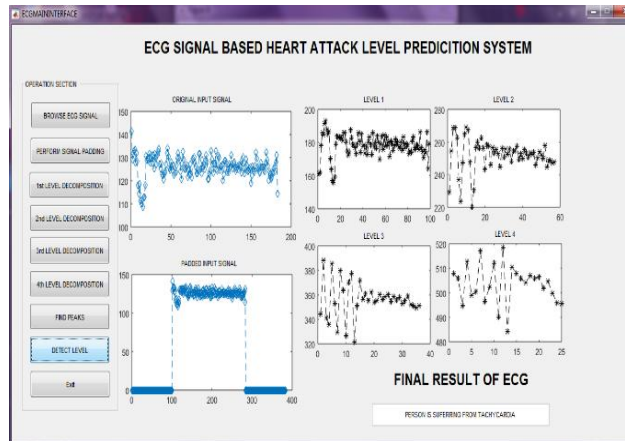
ECGMAININTERFACE

ECG SIGNAL BASED HEART ATTACK LEVEL PREDICITION SYSTEM

OPERATION SECTION

BROWSE ECG SIGNAL

PERFORM SIGNAL PADDING

1st LEVEL DECOMPOSITION

2nd LEVEL DECOMPOSITION

3rd LEVEL DECOMPOSITION

4th LEVEL DECOMPOSITION

FIND PEAKS

DETECT LEVEL

Exit

ORIGINAL INPUT SIGNAL

150
140
130
120
110
100
0 50 100 150 200

PADDED INPUT SIGNAL

100
50
0
0 100 200 300 400

LEVEL 1

200
180
160
140
0 20 40 60 80 100

LEVEL 2

280
260
240
220
0 20 40 60

LEVEL 3

400
380
360
340
320
0 10 20 30 40

LEVEL 4

520
510
500
490
480
0 5 10 15 20 25

FINAL RESULT OF ECG

PERSON IS SUFFERING FROM TACHYCARDIA